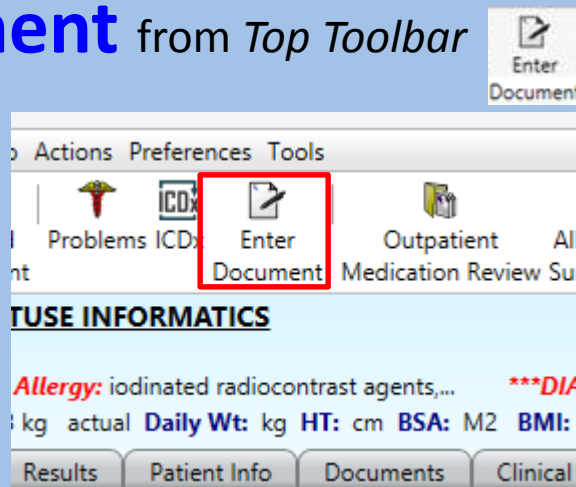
ent from Top Toolbar

Enter Documen

p Actions Preferences Tools

l nt Problems ICDx Enter Document Outpatient Medication Review All Su

TUSE INFORMATICS

Allergy: iodinated radiocontrast agents,... ***DIA

kg actual Daily Wt: kg HT: cm BSA: M2 BMI:

Results Patient Info Documents Clinical